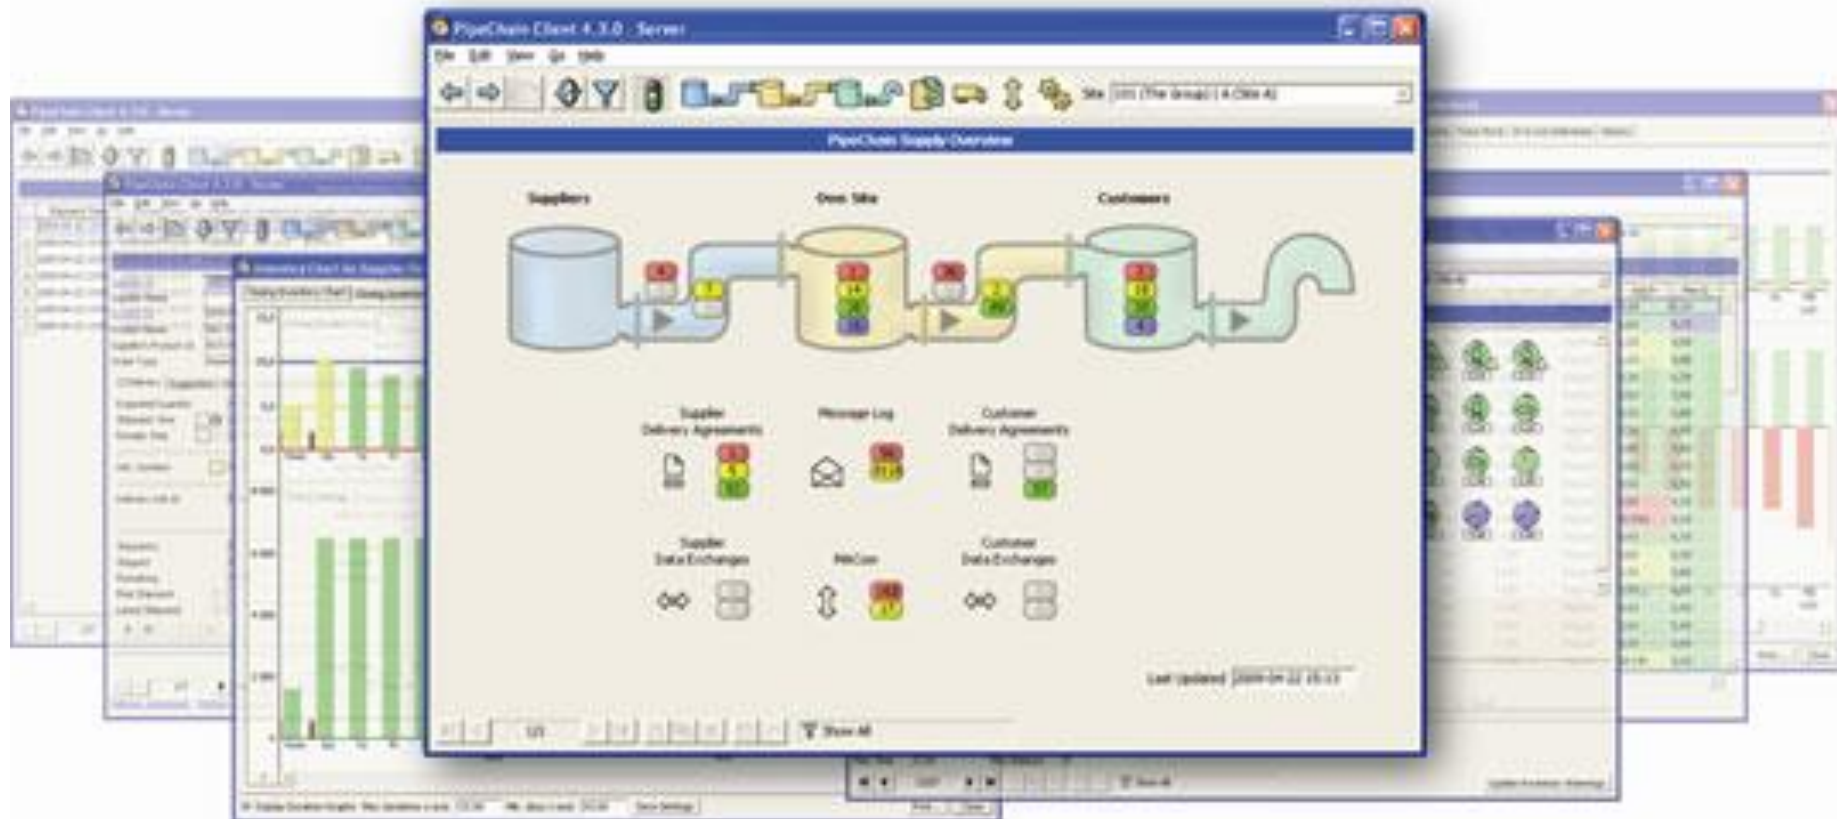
PipeChain Client 4.3.0 - Server

File Edit View Go Help

Site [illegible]

PipeChain Supply Overview

Suppliers

Own Site

Customers

Supplier Delivery Agreements

Message Log

Customer Delivery Agreements

Supplier Data Exchanges

MiCon

Customer Data Exchanges

Last Updated 2009-04-22 15:13

Show All